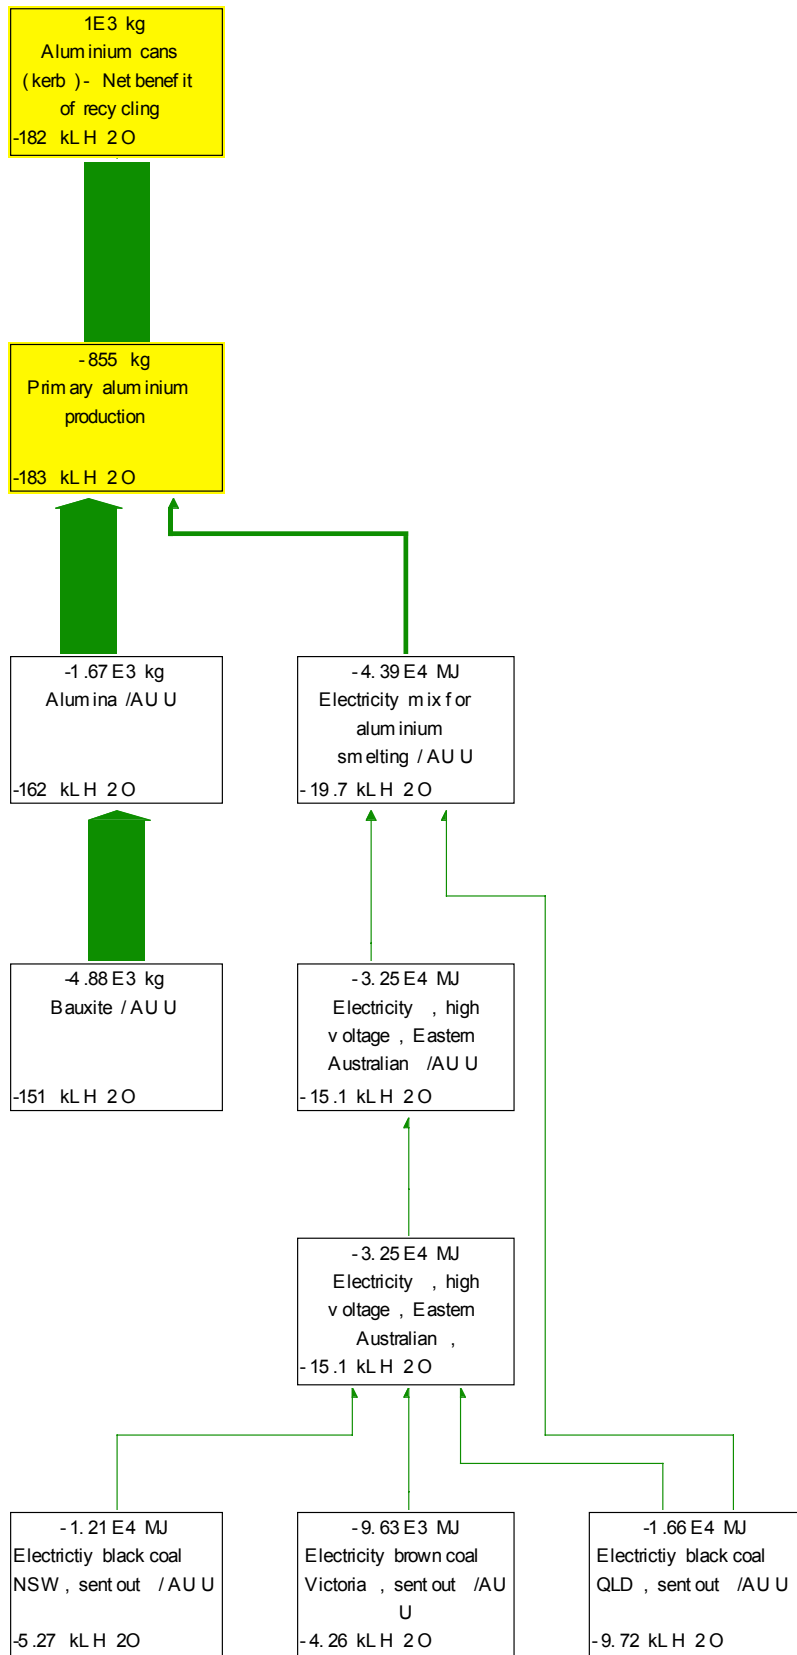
1E3 kg
Aluminium cans (kerb) - Net benefit of recycling
-182 kL H2O

-855 kg
Primary aluminium production
-183 kL H2O

-1.67 E3 kg
Alumina /AUU
-162 kL H2O

-4.39 E4 MJ
Electricity mix for aluminium smelting / AUU
-19.7 kL H2O

-4.88 E3 kg
Bauxite / AUU
-151 kL H2O

-3.25 E4 MJ
Electricity, high voltage, Eastern Australian /AUU
-15.1 kL H2O

-3.25 E4 MJ
Electricity, high voltage, Eastern Australian,
-15.1 kL H2O

-1.21 E4 MJ
Electrictiy black coal NSW, sent out /AUU
-5.27 kL H2O

-9.63 E3 MJ
Electricity brown coal Victoria, sent out /AUU
-4.26 kL H2O

-1.66 E4 MJ
Electrictiy black coal QLD, sent out /AUU
-9.72 kL H2O